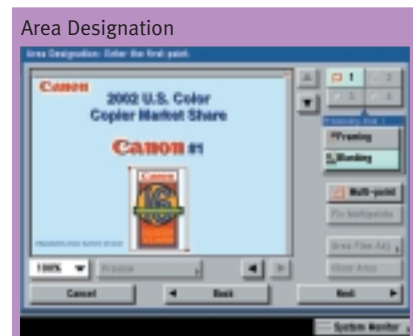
Area Designation

Area Designation: Enter the first point.

Canon
2002 U.S. Color
Copier Market Share

Canon #1

1
2
3
4

Framing
Blanking

Multi-point
Fix Multipoints

Area Fine Adj.
Clear Area

100%
Preview

Cancel
Back
Next

System Monitor